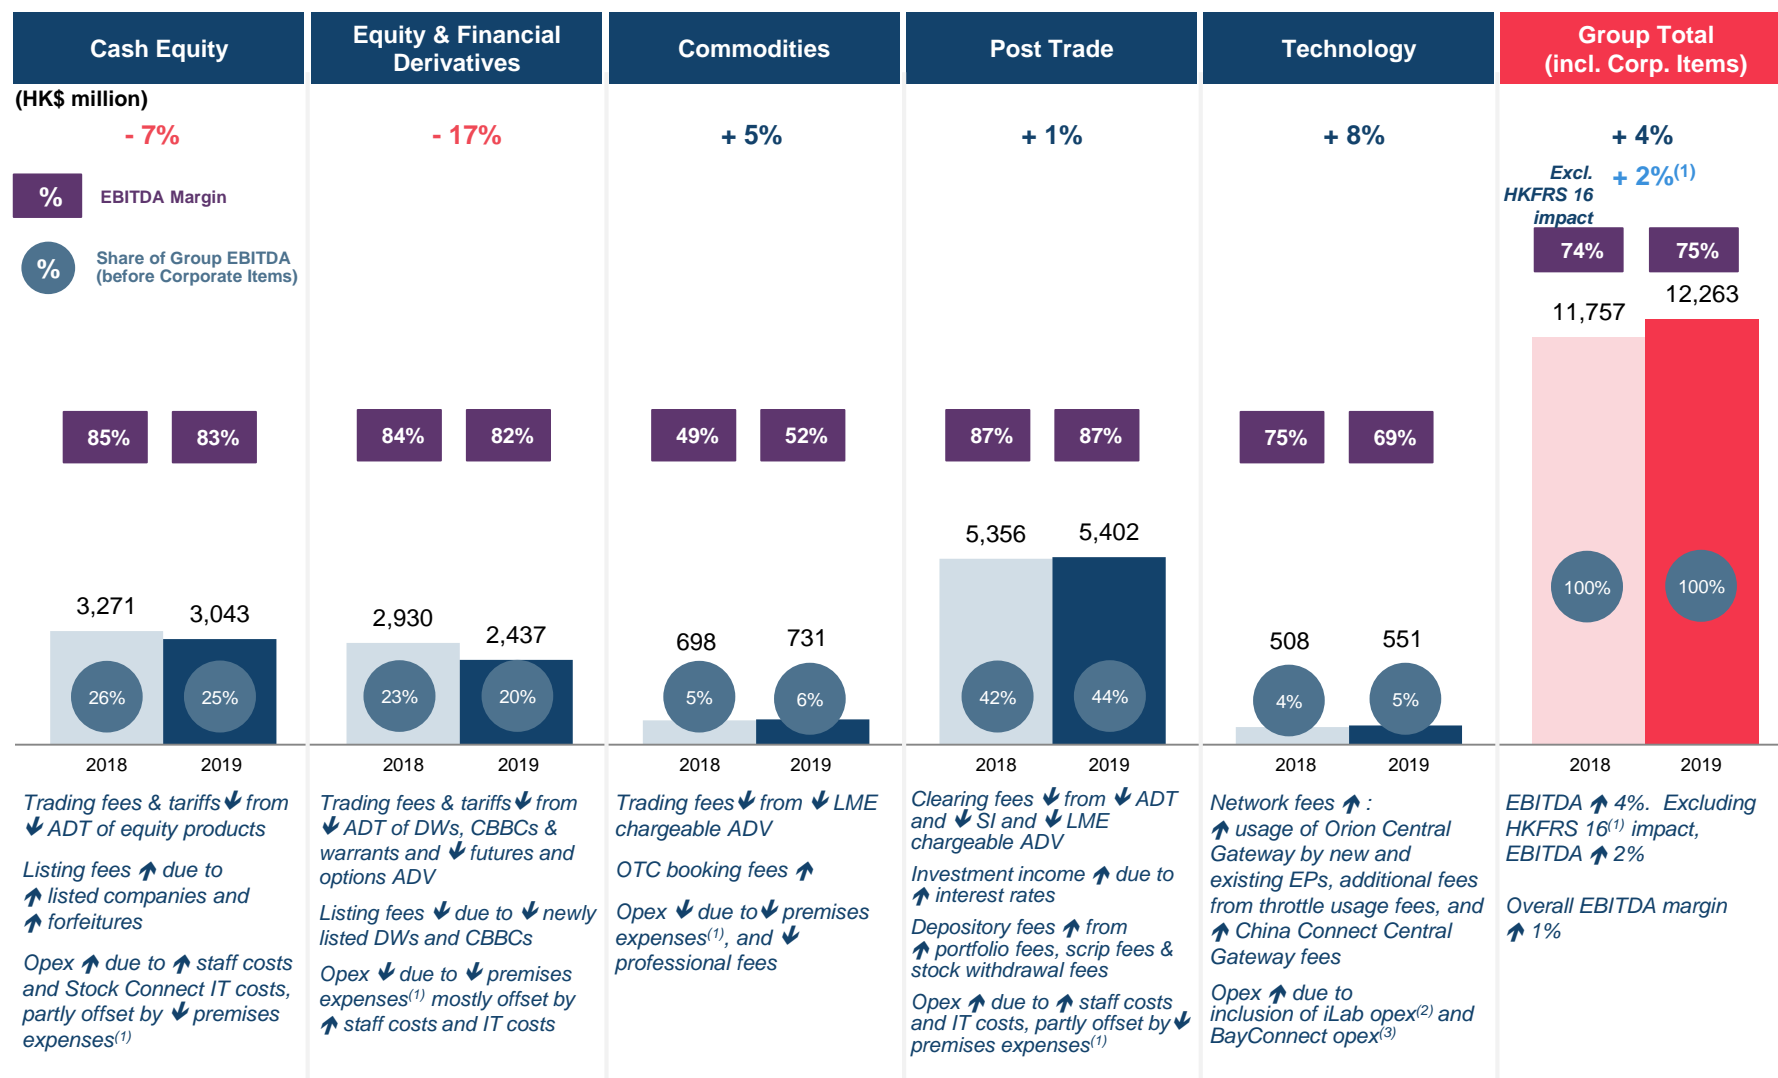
Cash Equity

(HK$ million)

- 7%

% EBITDA Margin

% Share of Group EBITDA (before Corporate Items)

85% 83%

3,271 3,043

26% 25%

2018 2019

Trading fees & tariffs ↓ from ↓ ADT of equity products

Listing fees ↑ due to ↑ listed companies and ↑ forfeitures

Opex ↑ due to ↑ staff costs and Stock Connect IT costs, partly offset by ↓ premises expenses$^{(1)}$

Equity & Financial Derivatives

- 17%

84% 82%

2,930 2,437

23% 20%

2018 2019

Trading fees & tariffs ↓ from ↓ ADT of DWs, CBBCs & warrants and ↓ futures and options ADV

Listing fees ↓ due to ↓ newly listed DWs and CBBCs

Opex ↓ due to ↓ premises expenses$^{(1)}$ mostly offset by ↑ staff costs and IT costs

Commodities

+ 5%

49% 52%

698 731

5% 6%

2018 2019

Trading fees ↓ from ↓ LME chargeable ADV

OTC booking fees ↑

Opex ↓ due to ↓ premises expenses$^{(1)}$, and ↓ professional fees

Post Trade

+ 1%

87% 87%

5,356 5,402

42% 44%

2018 2019

Clearing fees ↓ from ↓ ADT and ↓ SI and ↓ LME chargeable ADV

Investment income ↑ due to ↑ interest rates

Depository fees ↑ from ↑ portfolio fees, scrip fees & stock withdrawal fees

Opex ↑ due to ↑ staff costs and IT costs, partly offset by ↓ premises expenses$^{(1)}$

Technology

+ 8%

75% 69%

508 551

4% 5%

2018 2019

Network fees ↑ :
↑ usage of Orion Central Gateway by new and existing EPs, additional fees from throttle usage fees, and ↑ China Connect Central Gateway fees

Opex ↑ due to inclusion of iLab opex$^{(2)}$ and BayConnect opex$^{(3)}$

Group Total (incl. Corp. Items)

+ 4%

Excl. HKFRS 16 impact + 2%$^{(1)}$

74% 75%

11,757 12,263

100% 100%

2018 2019

EBITDA ↑ 4%. Excluding HKFRS 16$^{(1)}$ impact, EBITDA ↑ 2%

Overall EBITDA margin ↑ 1%